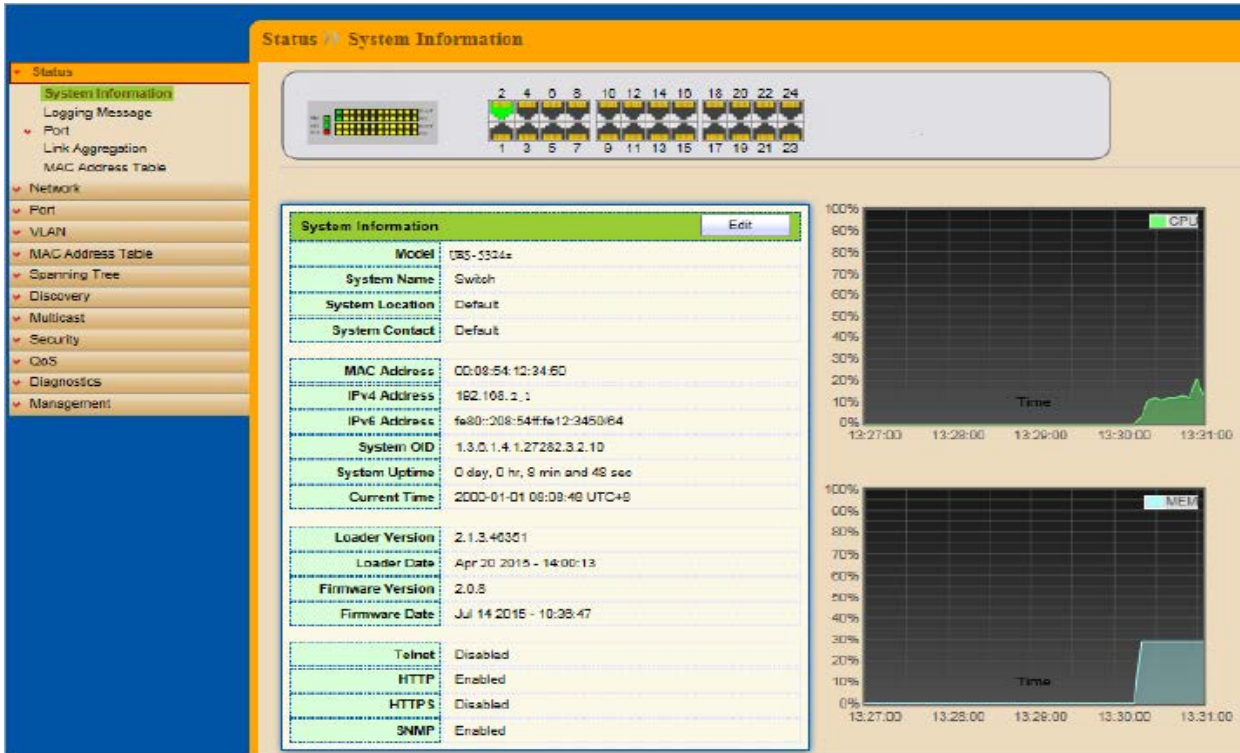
Status » System Information

Status
System Information
Logging Message
Port
Link Aggregation
MAC Address Table
Network
Port
VLAN
MAC Address Table
Spanning Tree
Discovery
Multicast
Security
QoS
Diagnostics
Management

2 4 6 8 10 12 14 16 18 20 22 24
1 3 5 7 9 11 13 15 17 19 21 23

| System Information | Edit |
|---|---|
| Model | UBS-5324s |
| System Name | Switch |
| System Location | Default |
| System Contact | Default |
| MAC Address | 00:08:54:12:34:60 |
| IPv4 Address | 192.168.2.1 |
| IPv6 Address | fe80::208:54ff:fe12:3450/64 |
| System OID | 1.3.6.1.4.1.27282.3.2.10 |
| System Uptime | 0 day, 0 hr, 8 min and 48 sec |
| Current Time | 2000-01-01 08:08:48 UTC+8 |
| Loader Version | 2.1.3.46351 |
| Loader Date | Apr 20 2015 - 14:00:13 |
| Firmware Version | 2.0.8 |
| Firmware Date | Jul 14 2015 - 10:38:47 |
| Telnet | Disabled |
| HTTP | Enabled |
| HTTPS | Disabled |
| SNMP | Enabled |

100% 90% 80% 70% 60% 50% 40% 30% 20% 10% 0%
CPU
Time
13:27:00 13:28:00 13:29:00 13:30:00 13:31:00

100% 90% 80% 70% 60% 50% 40% 30% 20% 10% 0%
MEM
Time
13:27:00 13:28:00 13:29:00 13:30:00 13:31:00